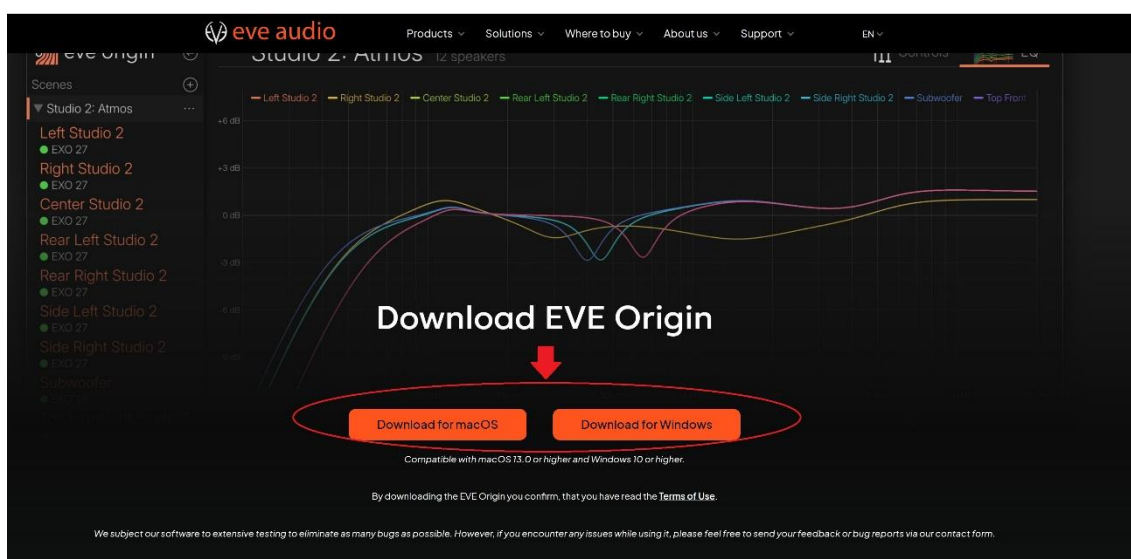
eve audio

Products Solutions Where to buy About us Support EN

eve origin

Studio 2: Atmos 12 speakers

Controls EQ

Scenes

Studio 2: Atmos

Left Studio 2
EXO 27
Right Studio 2
EXO 27
Center Studio 2
EXO 27
Rear Left Studio 2
EXO 27
Rear Right Studio 2
EXO 27
Side Left Studio 2
EXO 27
Side Right Studio 2
EXO 27
Subwoofer

Left Studio 2 Right Studio 2 Center Studio 2 Rear Left Studio 2 Rear Right Studio 2 Side Left Studio 2 Side Right Studio 2 Subwoofer Top Front

+6 dB
+3 dB
0 dB
-3 dB
-6 dB

Download EVE Origin

Download for macOS

Download for Windows

Compatible with macOS 13.0 or higher and Windows 10 or higher.

By downloading the EVE Origin you confirm, that you have read the Terms of Use.

We subject our software to extensive testing to eliminate as many bugs as possible. However, if you encounter any issues while using it, please feel free to send your feedback or bug reports via our contact form.